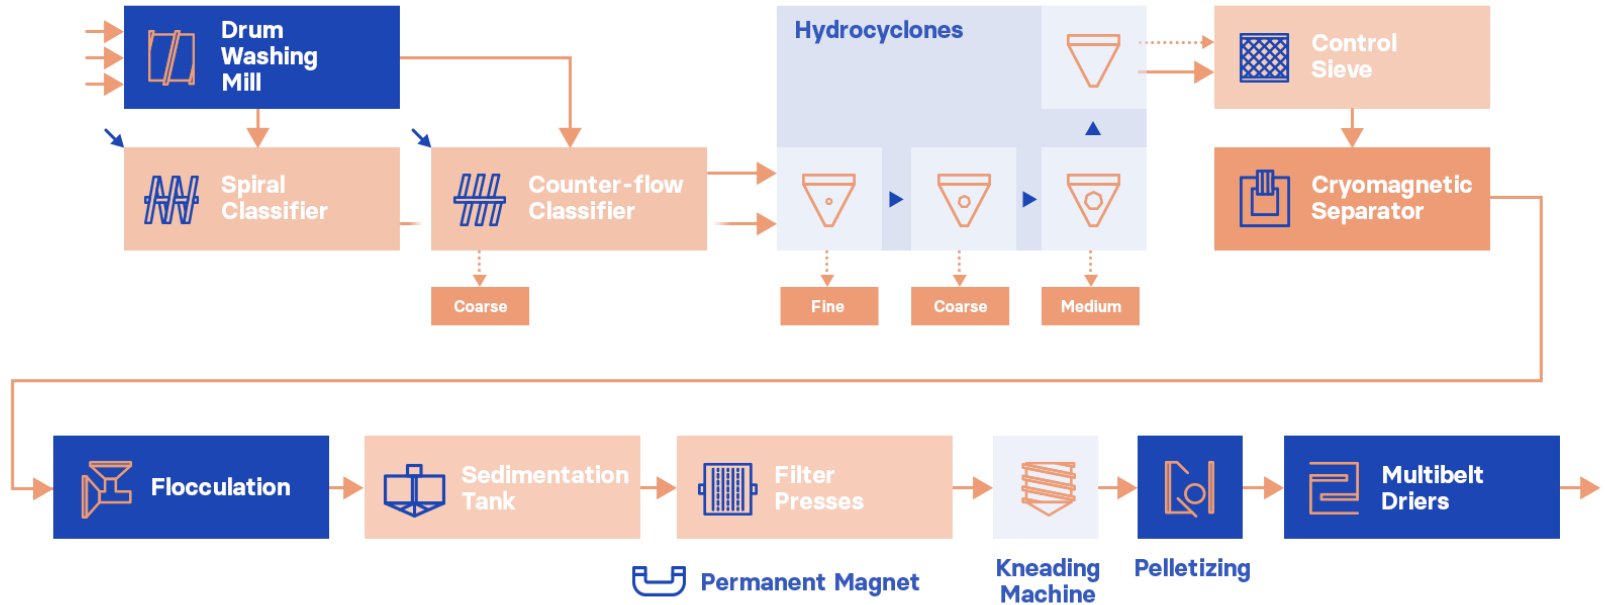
Drum Washing Mill

Hydrocyclones

Control Sieve

Spiral Classifier

Counter-flow Classifier

Cryomagnetic Separator

Coarse

Fine

Coarse

Medium

Flocculation

Sedimentation Tank

Filter Presses

Multibelt Driers

Permanent Magnet

Kneading Machine

Pelletizing